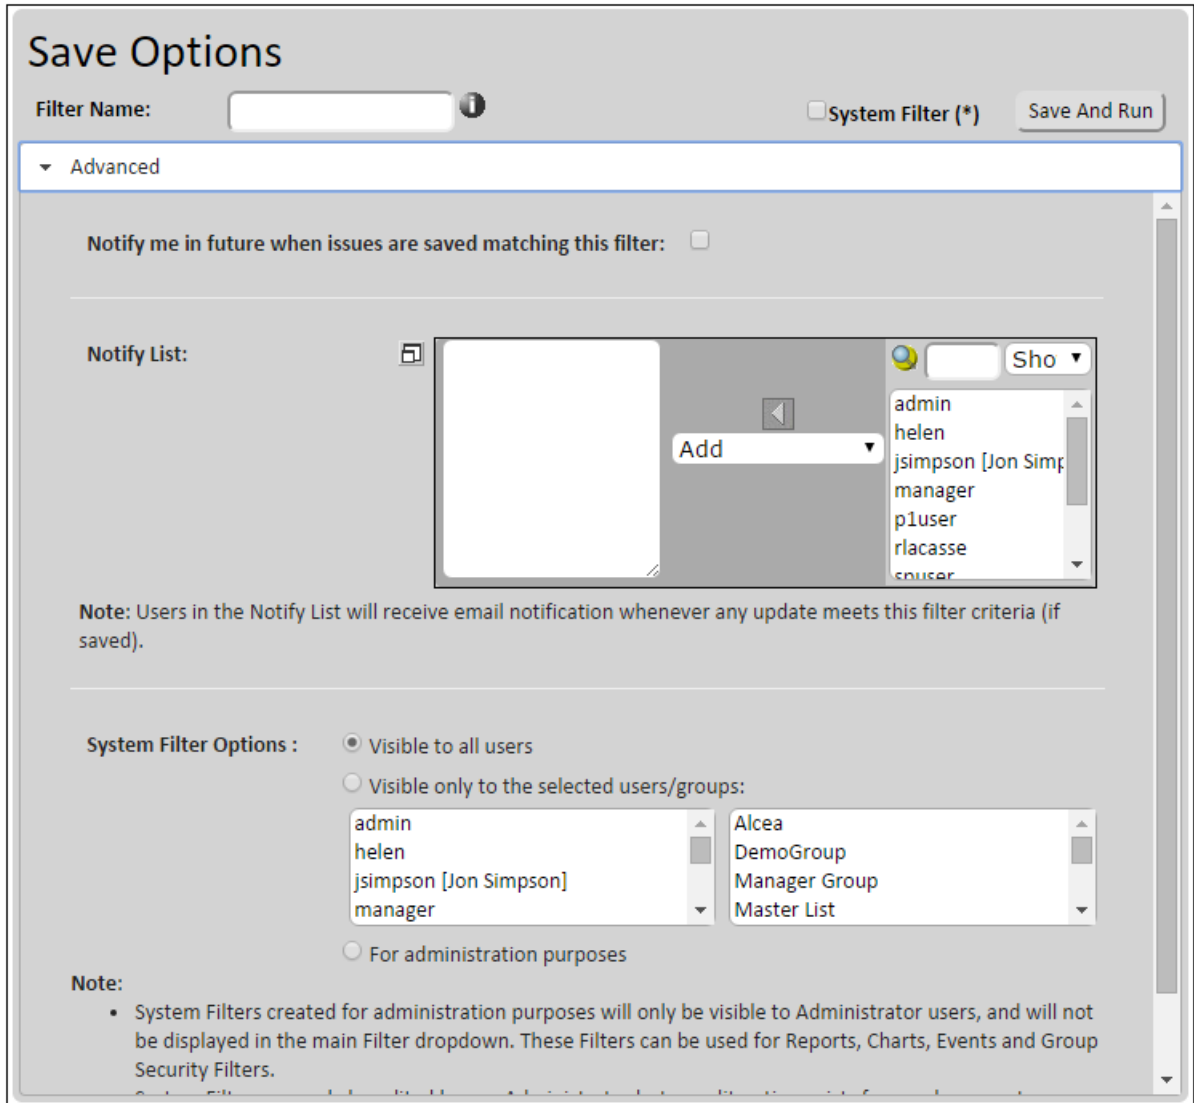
Save Options

Filter Name:

System Filter (*)

Save And Run

Advanced

Notify me in future when issues are saved matching this filter:

Notify List:

Add

Sho

admin
helen
jsimpson [Jon Simp
manager
p1user
rlacasse
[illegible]

Note: Users in the Notify List will receive email notification whenever any update meets this filter criteria (if saved).

System Filter Options :

Visible to all users

Visible only to the selected users/groups:

admin
helen
jsimpson [Jon Simpson]
manager

Alcea
DemoGroup
Manager Group
Master List

For administration purposes

Note:

• System Filters created for administration purposes will only be visible to Administrator users, and will not be displayed in the main Filter dropdown. These Filters can be used for Reports, Charts, Events and Group Security Filters.

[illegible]